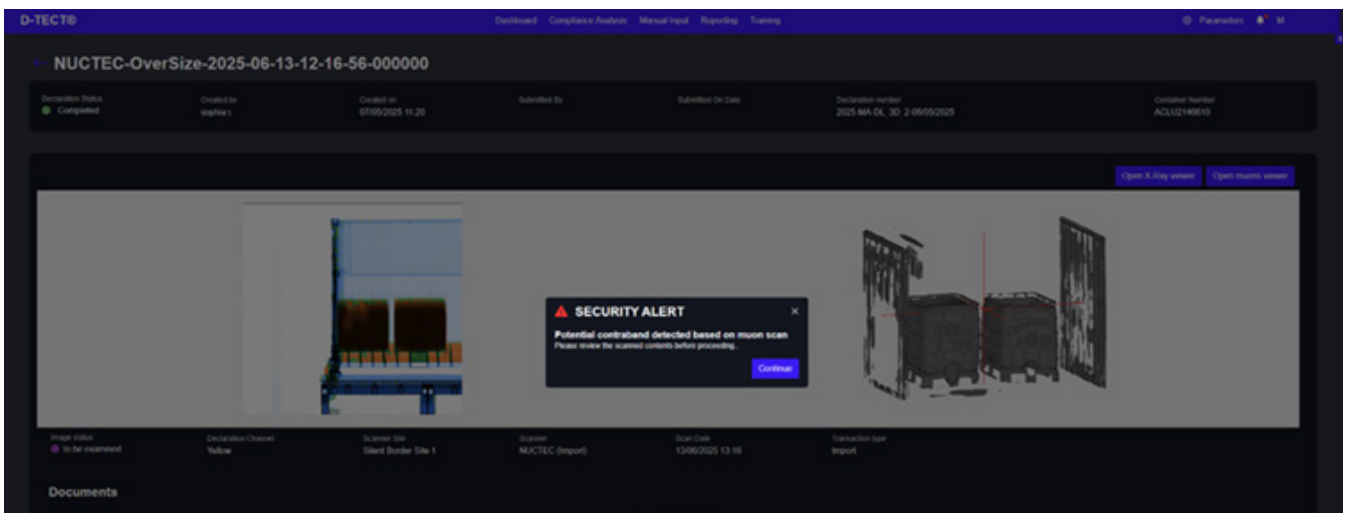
D-TECT®

Dashboard Compliance Analysis Manual Input Reporting Training

Parameters M

NUCTEC-OverSize-2025-06-13-12-16-56-000000

Declaration Status
Completed

Created by
sophia c

Created on
07/05/2025 11:20

Submitted By

Submitted On Date

Declaration number
2025-MA-DL 3D 2-06/05/2025

Container Number
ACLU2146610

Open X-Ray viewer

Open muons viewer

SECURITY ALERT

Potential contraband detected based on muon scan
Please review the scanned contents before proceeding.

Continue

Image status
To be examined

Declaration Channel
Yellow

Scanner Site
Silent Border Site 1

Scanner
NUCTEC (Import)

Scan Date
13/06/2025 13:16

Transaction type
Import

Documents